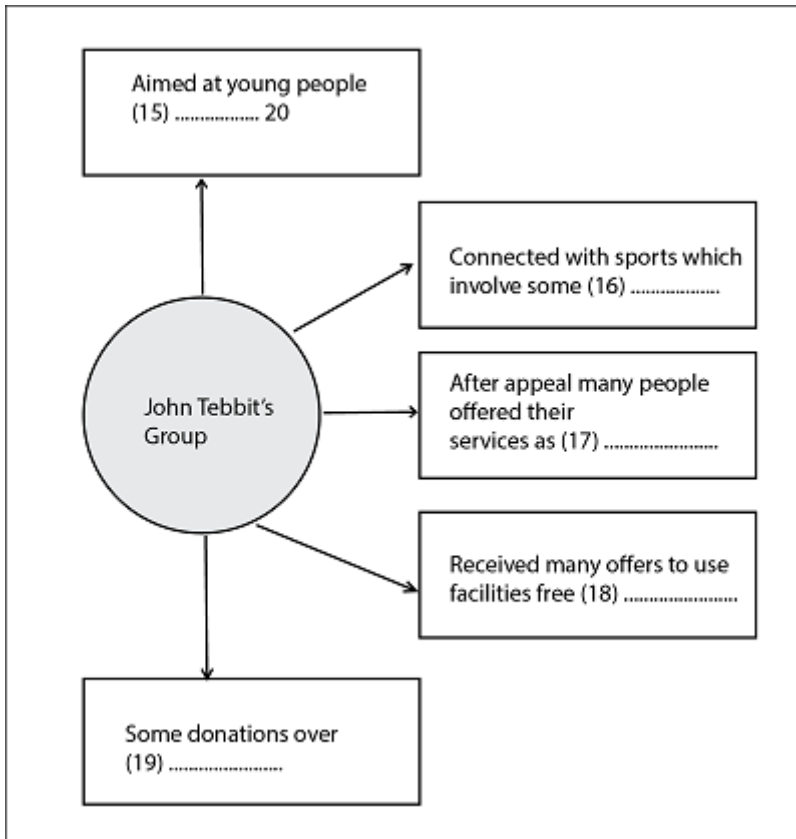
Aimed at young people
(15) ................ 20

Connected with sports which involve some (16) ..................

John Tebbit's Group

After appeal many people offered their services as (17) .......................

Received many offers to use facilities free (18) .......................

Some donations over
(19) .......................